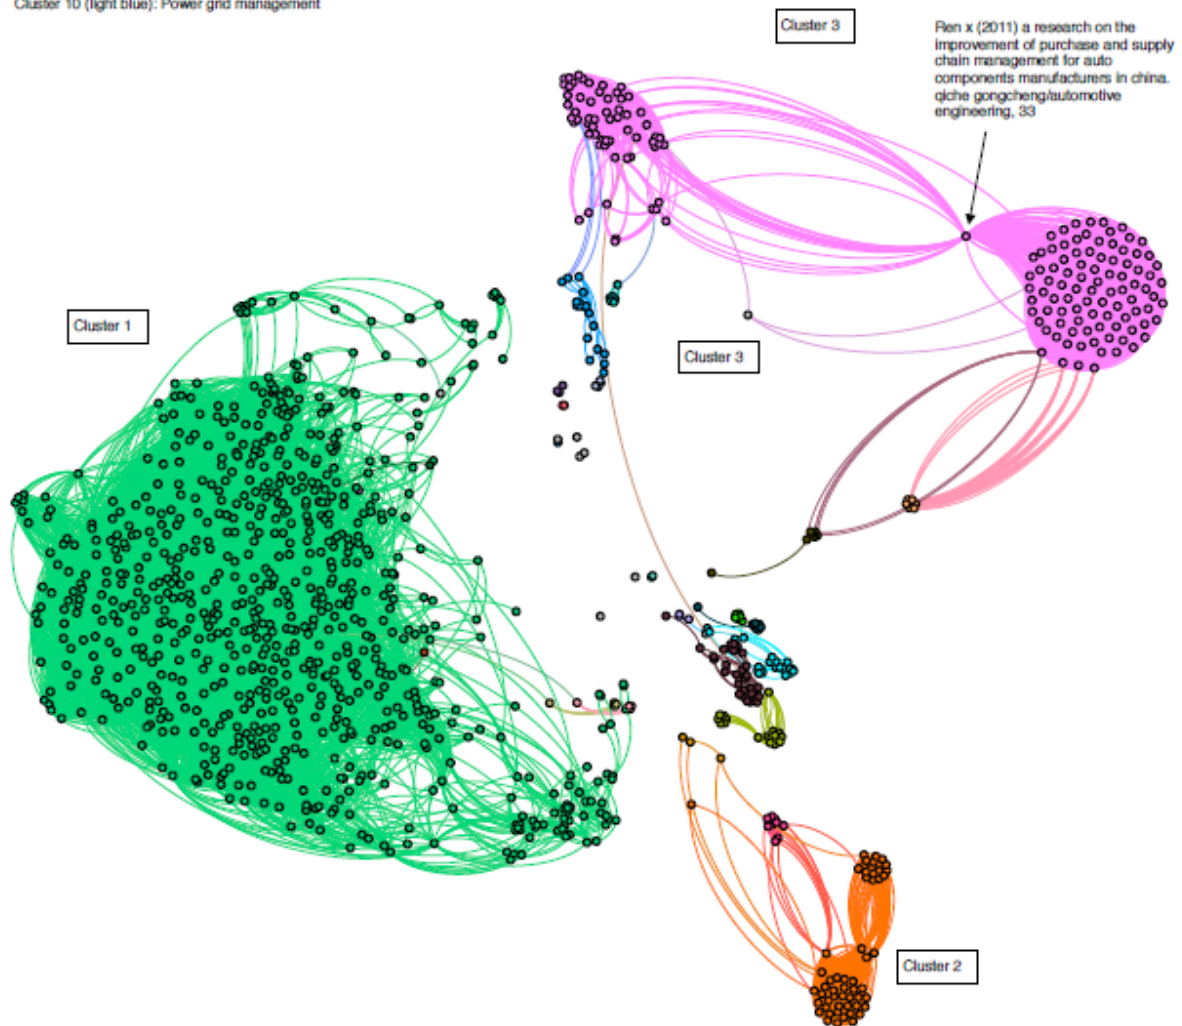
Cluster 10 (light blue): Power grid management

Cluster 3

Ren x (2011) a research on the improvement of purchase and supply chain management for auto components manufacturers in china. qiche gongcheng/automotive engineering, 33

Cluster 1

Cluster 3

Cluster 2